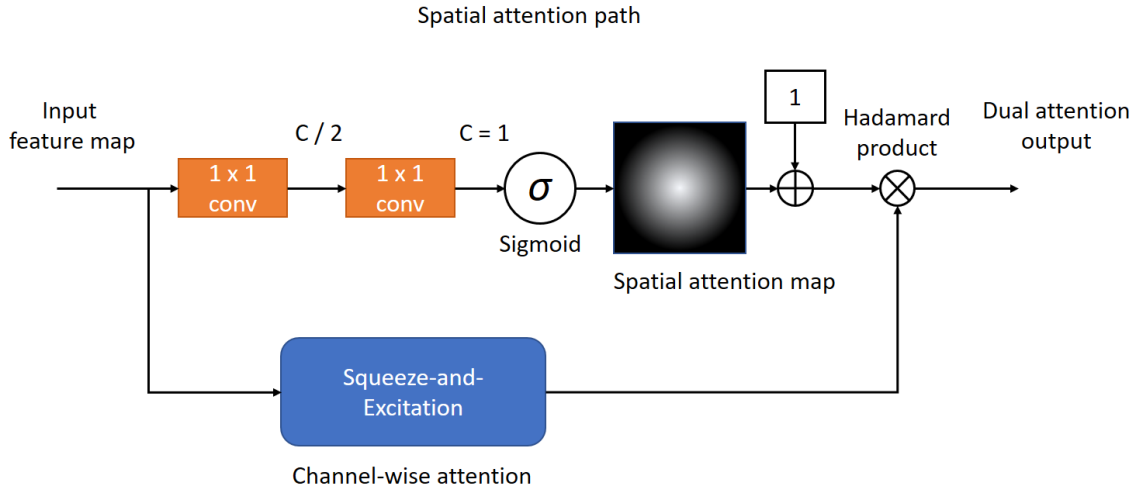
Spatial attention path

Input feature map

C / 2

C = 1

1 x 1 conv

1 x 1 conv

$\sigma$

Sigmoid

Spatial attention map

1

$\oplus$

Hadamard product

$\otimes$

Dual attention output

Squeeze-and-Excitation

Channel-wise attention